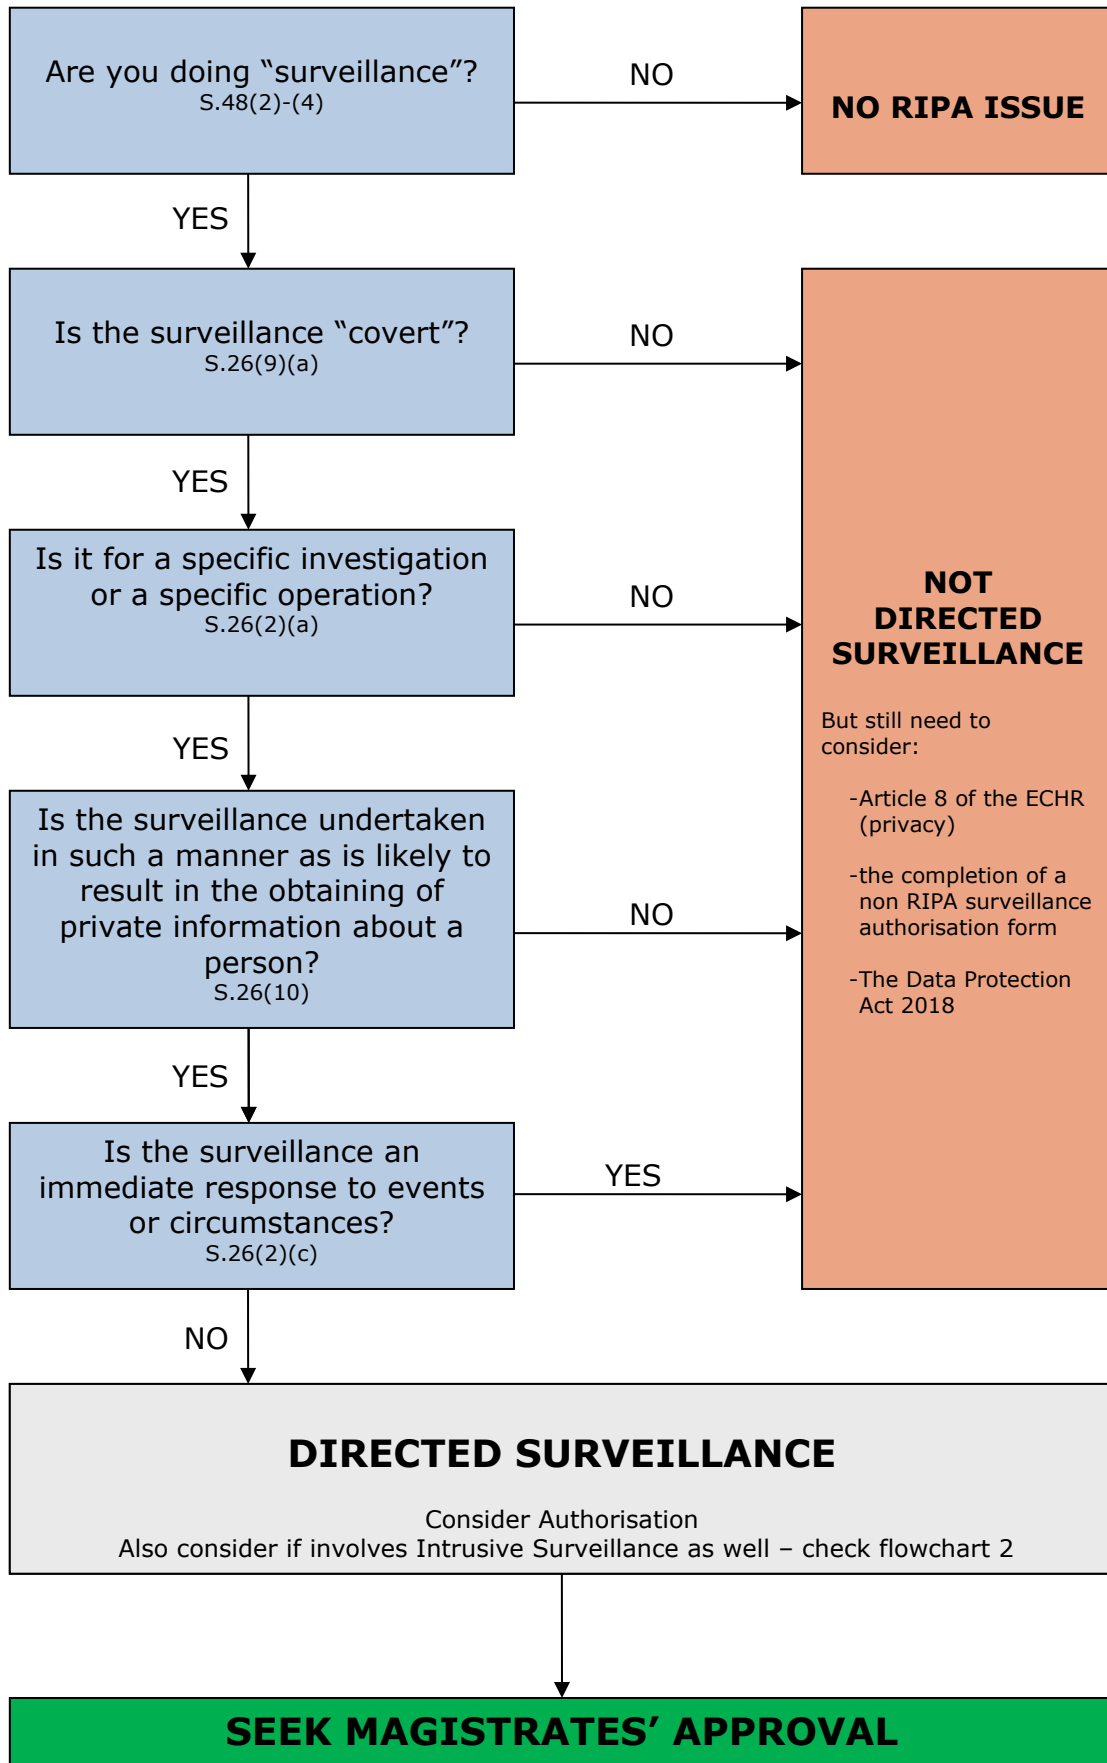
Are you doing “surveillance”?
S.48(2)-(4)

NO

NO RIPA ISSUE

YES

Is the surveillance “covert”?
S.26(9)(a)

NO

YES

Is it for a specific investigation or a specific operation?
S.26(2)(a)

NO

NOT DIRECTED SURVEILLANCE

But still need to consider:

-Article 8 of the ECHR (privacy)

-the completion of a non RIPA surveillance authorisation form

-The Data Protection Act 2018

YES

Is the surveillance undertaken in such a manner as is likely to result in the obtaining of private information about a person?
S.26(10)

NO

YES

Is the surveillance an immediate response to events or circumstances?
S.26(2)(c)

YES

NO

DIRECTED SURVEILLANCE

Consider Authorisation
Also consider if involves Intrusive Surveillance as well – check flowchart 2

SEEK MAGISTRATES’ APPROVAL